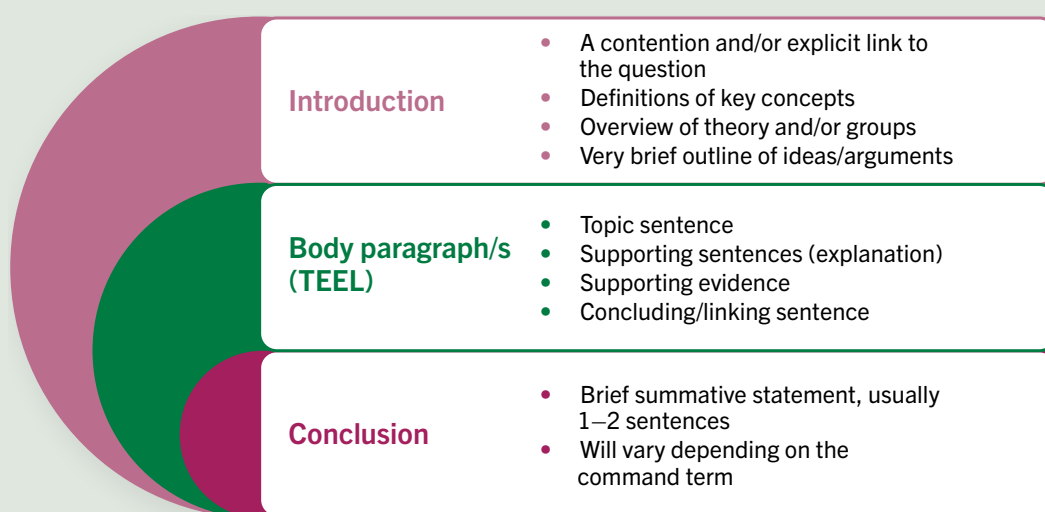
Introduction

- A contention and/or explicit link to the question
- Definitions of key concepts
- Overview of theory and/or groups
- Very brief outline of ideas/arguments

Body paragraph/s (TEEL)

- Topic sentence
- Supporting sentences (explanation)
- Supporting evidence
- Concluding/linking sentence

Conclusion

- Brief summative statement, usually 1–2 sentences
- Will vary depending on the command term